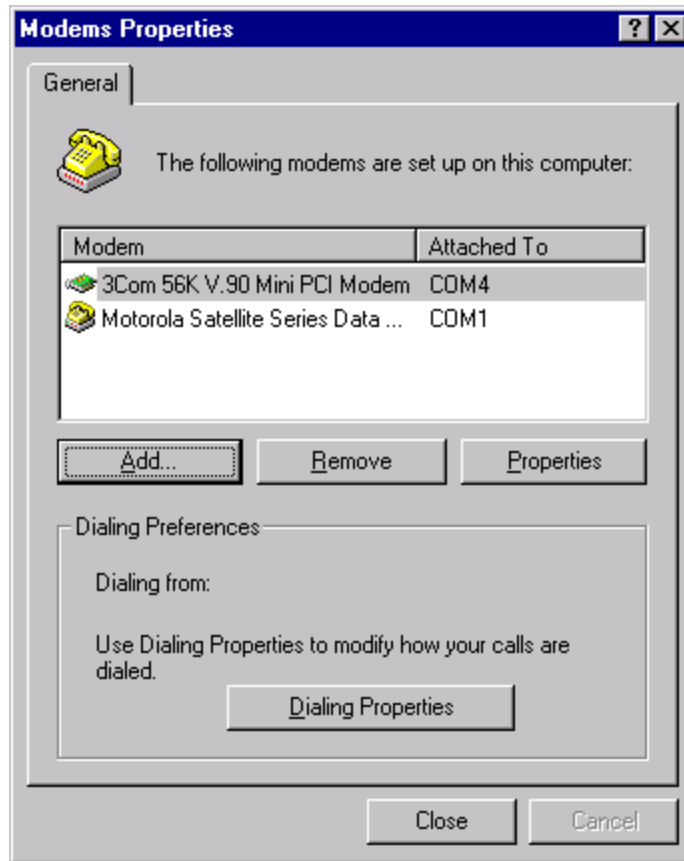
Modems Properties

?

General

The following modems are set up on this computer:

| Modem | Attached To |
|---|---|
| 3Com 56K V.90 Mini PCI Modem | COM4 |
| Motorola Satellite Series Data ... | COM1 |

Add...

Remove

Properties

Dialing Preferences

Dialing from:

Use Dialing Properties to modify how your calls are dialed.

Dialing Properties

Close

Cancel